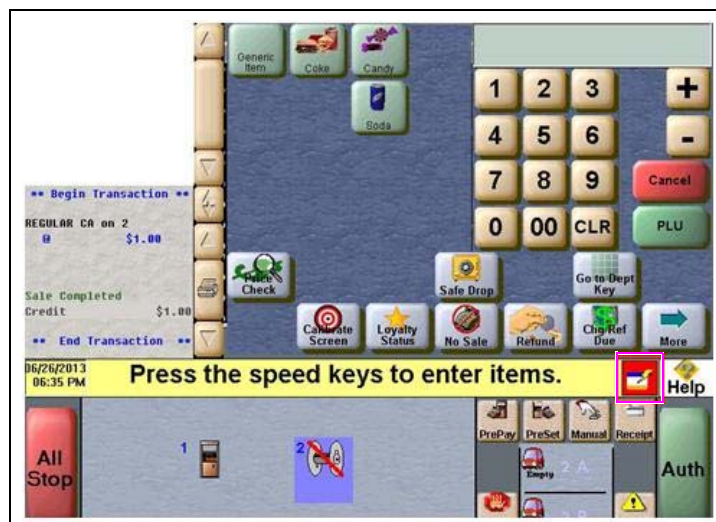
Generic Item
Coke
Candy
Soda

1 2 3 +
4 5 6 -
7 8 9 Cancel
0 00 CLR PLU

** Begin Transaction **
REGULAR CA on 2
8 $1.00

Sale Completed
Credit $1.00
** End Transaction **

Price Check
Safe Drop
Go to Dept Key
Calibrate Screen
Loyalty Status
No Sale
Refund
Chg/Ref Due
More

06/26/2013
06:35 PM
Press the speed keys to enter items.
Help

All Stop
1
2
PrePay
PreSet
Manual
Receipt
Empty
2 A
Auth